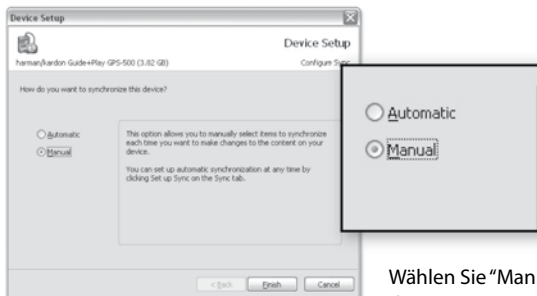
Device Setup

Device Setup

harman/kardon Guide+Play GPS-500 (3.82 GB)

Configure Sync

How do you want to synchronize this device?

Automatic

Manual

This option allows you to manually select items to synchronize each time you want to make changes to the content on your device.

You can set up automatic synchronization at any time by clicking Set up Sync on the Sync tab.

< Back Finish Cancel

Automatic

Manual

Wählen Sie "Man